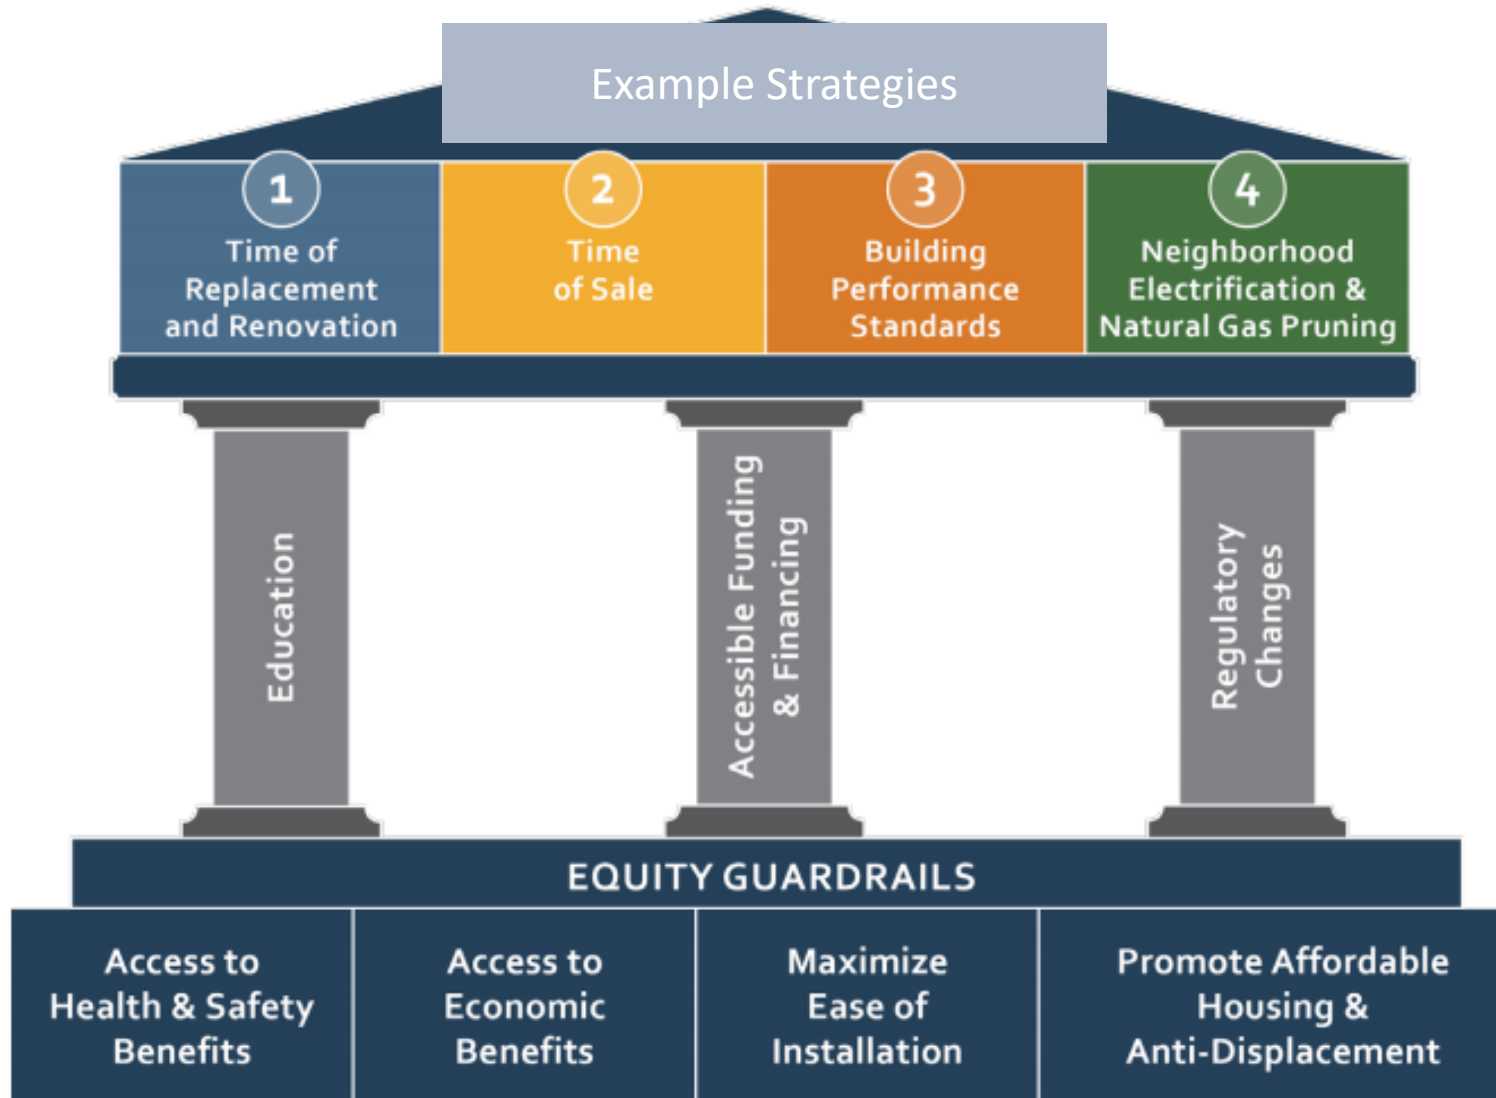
Example Strategies

1
Time of Replacement and Renovation

2
Time of Sale

3
Building Performance Standards

4
Neighborhood Electrification & Natural Gas Pruning

Education

Accessible Funding & Financing

Regulatory Changes

EQUITY GUARDRAILS

Access to Health & Safety Benefits

Access to Economic Benefits

Maximize Ease of Installation

Promote Affordable Housing & Anti-Displacement